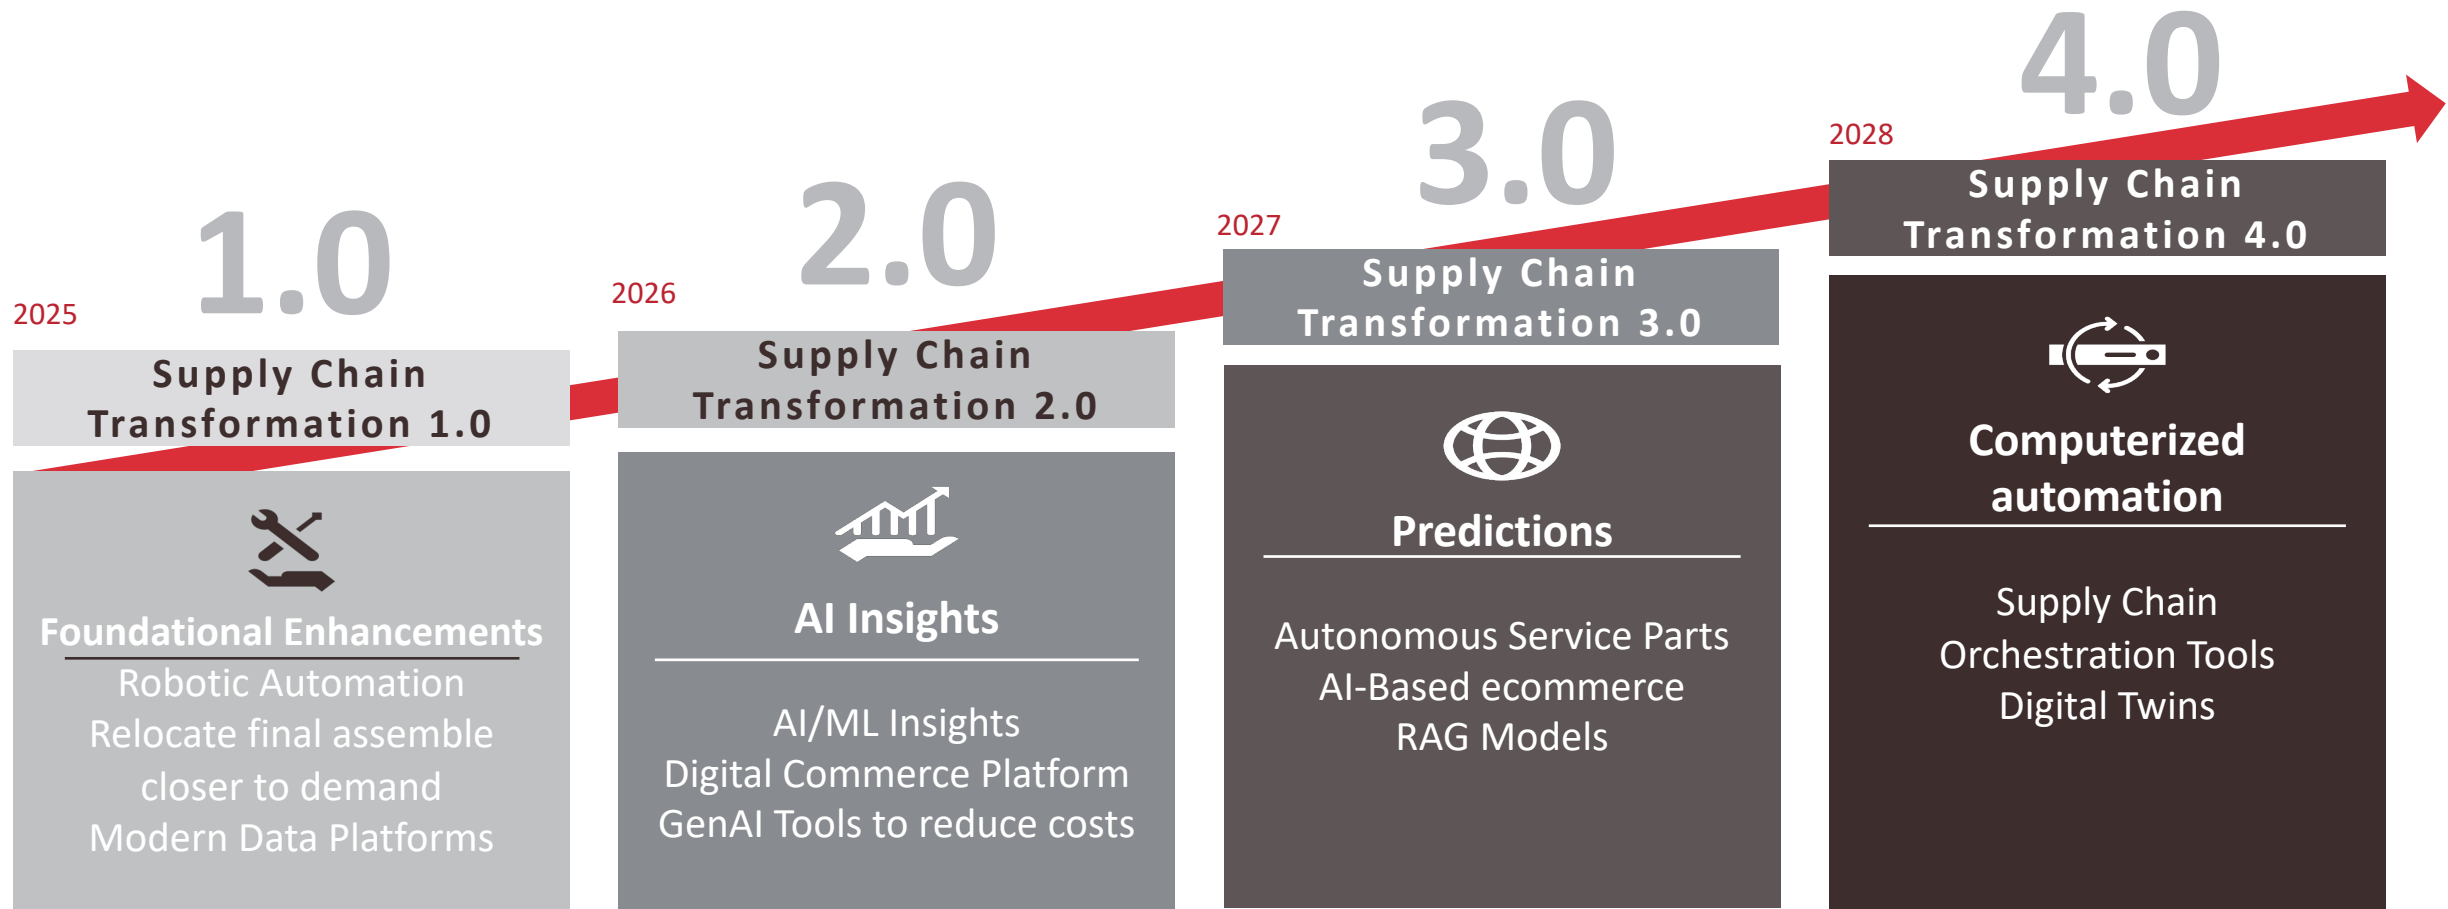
2025

1.0

Supply Chain Transformation 1.0

Foundational Enhancements

Robotic Automation
Relocate final assemble closer to demand
Modern Data Platforms

2026

2.0

Supply Chain Transformation 2.0

AI Insights

AI/ML Insights
Digital Commerce Platform
GenAI Tools to reduce costs

2027

3.0

Supply Chain Transformation 3.0

Predictions

Autonomous Service Parts
AI-Based ecommerce
RAG Models

2028

4.0

Supply Chain Transformation 4.0

Computerized automation

Supply Chain Orchestration Tools
Digital Twins